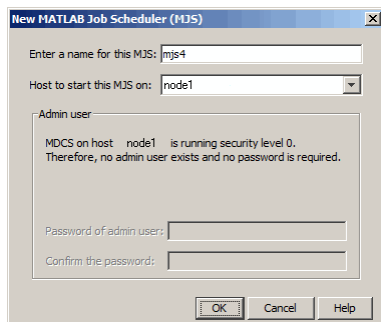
New MATLAB Job Scheduler (MJS)

Enter a name for this MJS: mjs4

Host to start this MJS on: node1

Admin user

MDCS on host node1 is running security level 0. Therefore, no admin user exists and no password is required.

Password of admin user:

Confirm the password:

OK Cancel Help